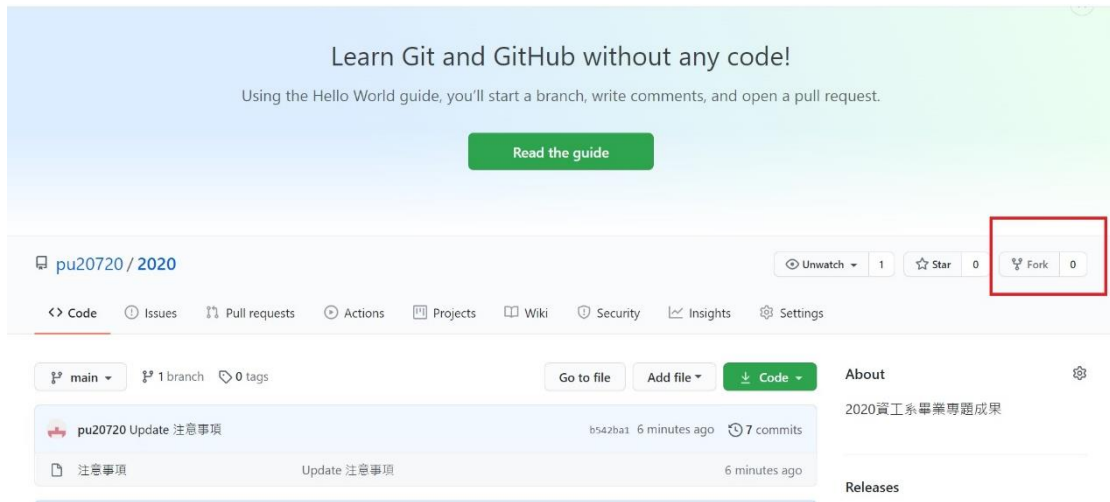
Learn Git and GitHub without any code!

Using the Hello World guide, you'll start a branch, write comments, and open a pull request.

Read the guide

pu20720 / 2020

Unwatch 1 Star 0 Fork 0

Code Issues Pull requests Actions Projects Wiki Security Insights Settings

main 1 branch 0 tags

Go to file Add file Code

About

2020資工系畢業專題成果

pu20720 Update 注意事項 b542ba1 6 minutes ago 7 commits

注意事項 Update 注意事項 6 minutes ago

Releases